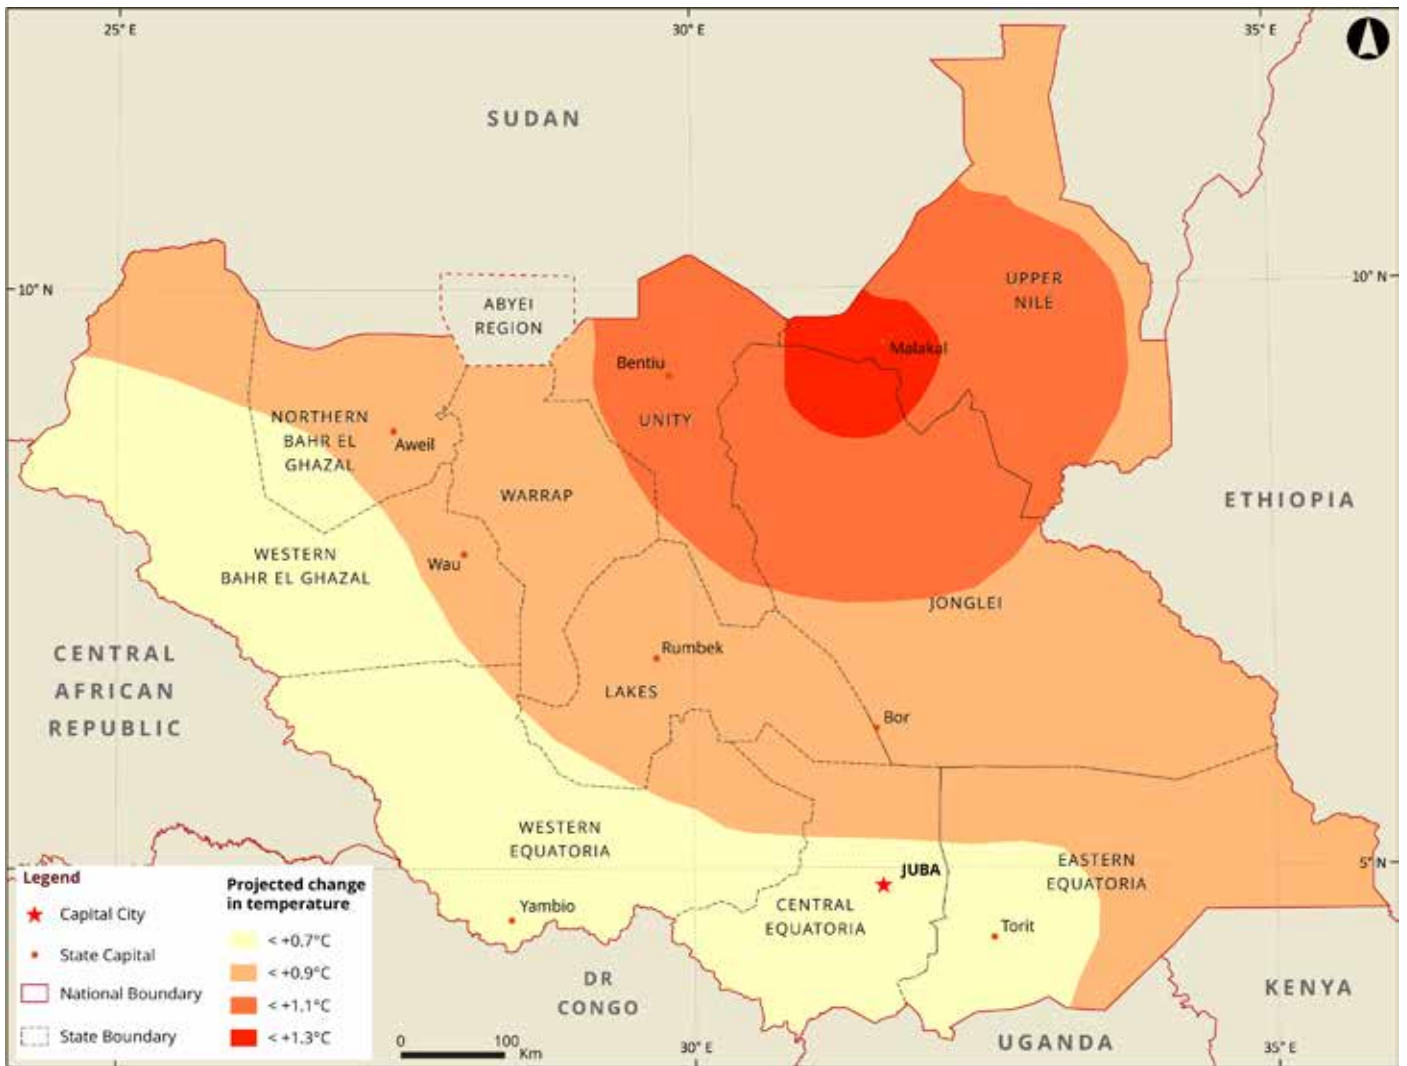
25° E

30° E

35° E

SUDAN

10° N

10° N

ABYEI REGION

UPPER NILE

Malakal

Bentiu

UNITY

NORTHERN BAHR EL GHAZAL

Aweil

WARRAP

ETHIOPIA

WESTERN BAHR EL GHAZAL

Wau

JONGLEI

CENTRAL AFRICAN REPUBLIC

Rumbek

LAKES

Bor

WESTERN EQUATORIA

EASTERN EQUATORIA

5° N

JUBA

CENTRAL EQUATORIA

Yambio

Torit

DR CONGO

KENYA

UGANDA

Legend

Capital City

State Capital

National Boundary

State Boundary

Projected change in temperature

< +0.7°C

< +0.9°C

< +1.1°C

< +1.3°C

0 100 Km

30° E

35° E